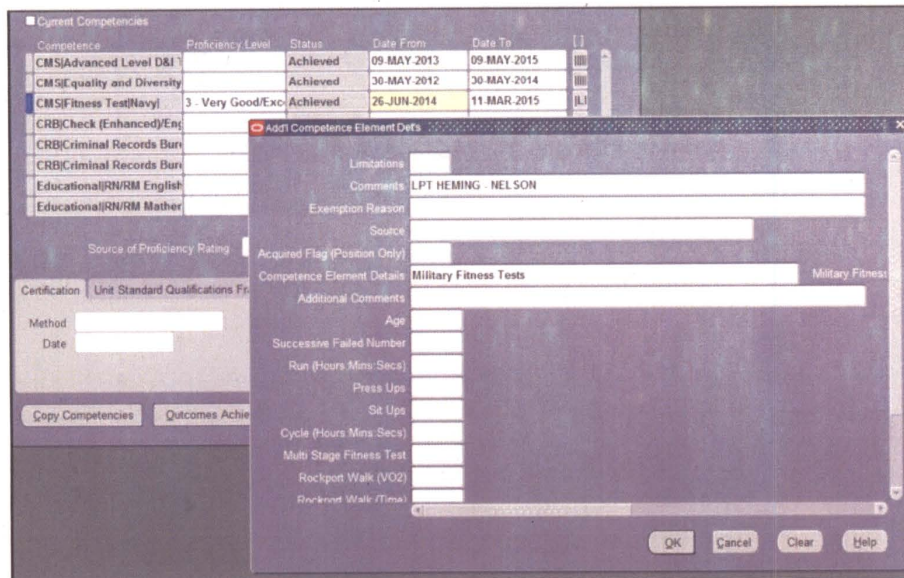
Current Competencies

| Competence | Proficiency Level | Status | Date From | Date To | [] |
|---|---|---|---|---|---|
| CMS\|Advanced Level D&I T | | Achieved | 09-MAY-2013 | 09-MAY-2015 | |
| CMS\|Equality and Diversity | | Achieved | 30-MAY-2012 | 30-MAY-2014 | |
| CMS\|Fitness Test\|Navy\| | 3 - Very Good/Exc | Achieved | 26-JUN-2014 | 11-MAR-2015 | [L] |
| CRB\|Check (Enhanced)/Eng | | | | | |
| CRB\|Criminal Records Bur | | | | | |
| CRB\|Criminal Records Bur | | | | | |
| Educational\|RN/RM English | | | | | |
| Educational\|RN/RM Mather | | | | | |

Source of Proficiency Rating

Certification | Unit Standard Qualifications Fr

Method
Date

Copy Competencies | Outcomes Achie

Add'l Competence Element Det's

Limitations
Comments LPT HEMING - NELSON
Exemption Reason
Source
Acquired Flag (Position Only)
Competence Element Details Military Fitness Tests Military Fitness
Additional Comments
Age
Successive Failed Number
Run (Hours:Mins:Secs)
Press Ups
Sit Ups
Cycle (Hours:Mins:Secs)
Multi Stage Fitness Test
Rockport Walk (VO2)
Rockport Walk (Time)

OK | Cancel | Clear | Help